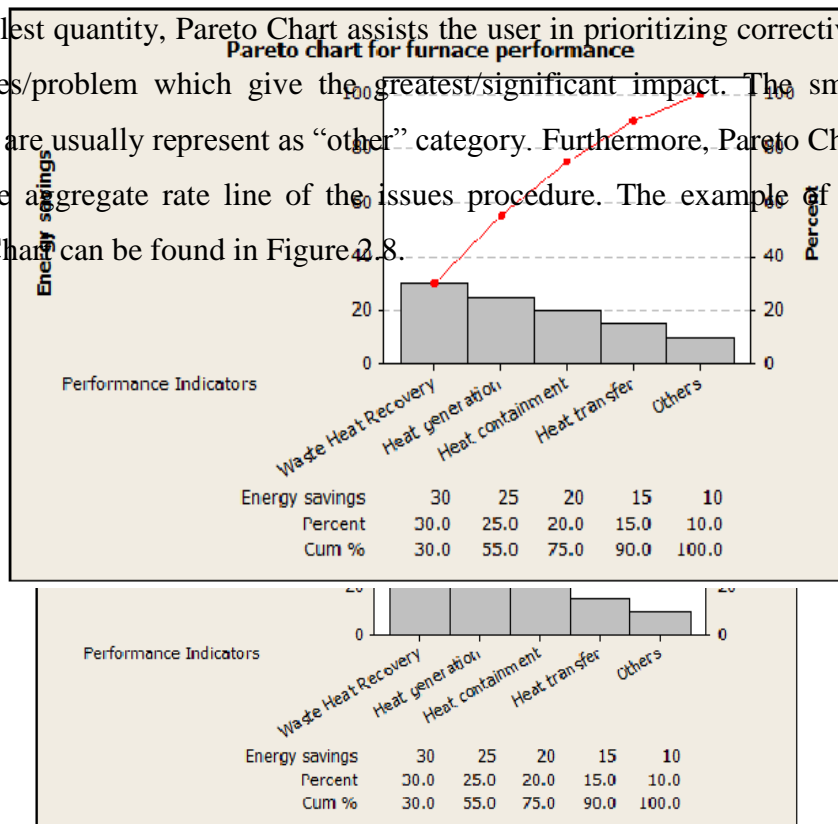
lest quantity, Pareto Chart assists the user in prioritizing correctiv
es/problem which give the greatest/significant impact. The sm
are usually represent as "other" category. Furthermore, Pareto Ch
e aggregate rate line of the issues procedure. The example of
Chart can be found in Figure 2.8.

Pareto chart for furnace performance

Energy savings

Percent

0
20
40
60
80
100

0
20
40
60
80
100

Performance Indicators

Waste Heat Recovery
Heat generation
Heat containment
Heat transfer
Others

| Energy savings | 30 | 25 | 20 | 15 | 10 |
|---|---|---|---|---|---|
| Percent | 30.0 | 25.0 | 20.0 | 15.0 | 10.0 |
| Cum % | 30.0 | 55.0 | 75.0 | 90.0 | 100.0 |

20
0
20
0

Performance Indicators

Waste Heat Recovery
Heat generation
Heat containment
Heat transfer
Others

| Energy savings | 30 | 25 | 20 | 15 | 10 |
|---|---|---|---|---|---|
| Percent | 30.0 | 25.0 | 20.0 | 15.0 | 10.0 |
| Cum % | 30.0 | 55.0 | 75.0 | 90.0 | 100.0 |